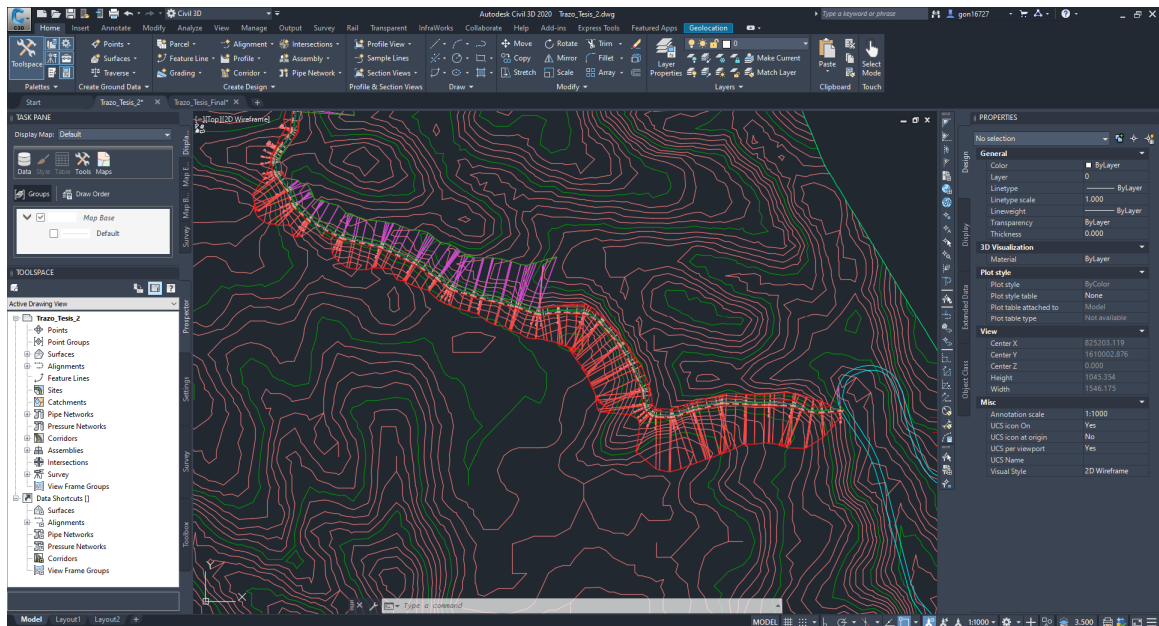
Civil 3D
Autodesk Civil 3D 2020 Trazo_Tesis_2.dwg
Type a keyword or phrase
gon16727
Home Insert Annotate Modify Analyze View Manage Output Survey Rail Transparent InfraWorks Collaborate Help Add-ins Express Tools Featured Apps Geolocation
Toolspace
Points
Surfaces
Traverse
Parcel
Feature Line
Grading
Alignment
Profile
Corridor
Intersections
Assembly
Pipe Network
Profile View
Sample Lines
Section Views
Move
Copy
Stretch
Rotate
Mirror
Scale
Trim
Fillet
Array
Layer Properties
Make Current
Match Layer
Paste
Select Mode
Palettes
Create Ground Data
Create Design
Profile & Section Views
Draw
Modify
Layers
Clipboard
Touch
Start
Trazo_Tesis_2*
Trazo_Tesis_Final*
TASK PANE
Display Map: Default
Data Style Table Tools Maps
Groups
Draw Order
Map Base
Default
Display
Map E...
Map B...
Survey
TOOLSPACE
Active Drawing View
Trazo_Tesis_2
Points
Point Groups
Surfaces
Alignments
Feature Lines
Sites
Catchments
Pipe Networks
Pressure Networks
Corridors
Assemblies
Intersections
Survey
View Frame Groups
Data Shortcuts []
Surfaces
Alignments
Pipe Networks
Pressure Networks
Corridors
View Frame Groups
Prospector
Settings
Survey
Toolbox
[-][Top][2D Wireframe]
Type a command
PROPERTIES
No selection
General
Color ByLayer
Layer 0
Linetype ByLayer
Linetype scale 1.000
Lineweight ByLayer
Transparency ByLayer
Thickness 0.000
3D Visualization
Material ByLayer
Plot style
Plot style ByColor
Plot style table None
Plot table attached to Model
Plot table type Not available
View
Center X 825203.119
Center Y 1610002.876
Center Z 0.000
Height 1045.354
Width 1546.175
Misc
Annotation scale 1:1000
UCS icon On Yes
UCS icon at origin No
UCS per viewport Yes
UCS Name
Visual Style 2D Wireframe
Design
Display
Extended Data
Object Class
Model Layout1 Layout2
MODEL
1:1000
3.500